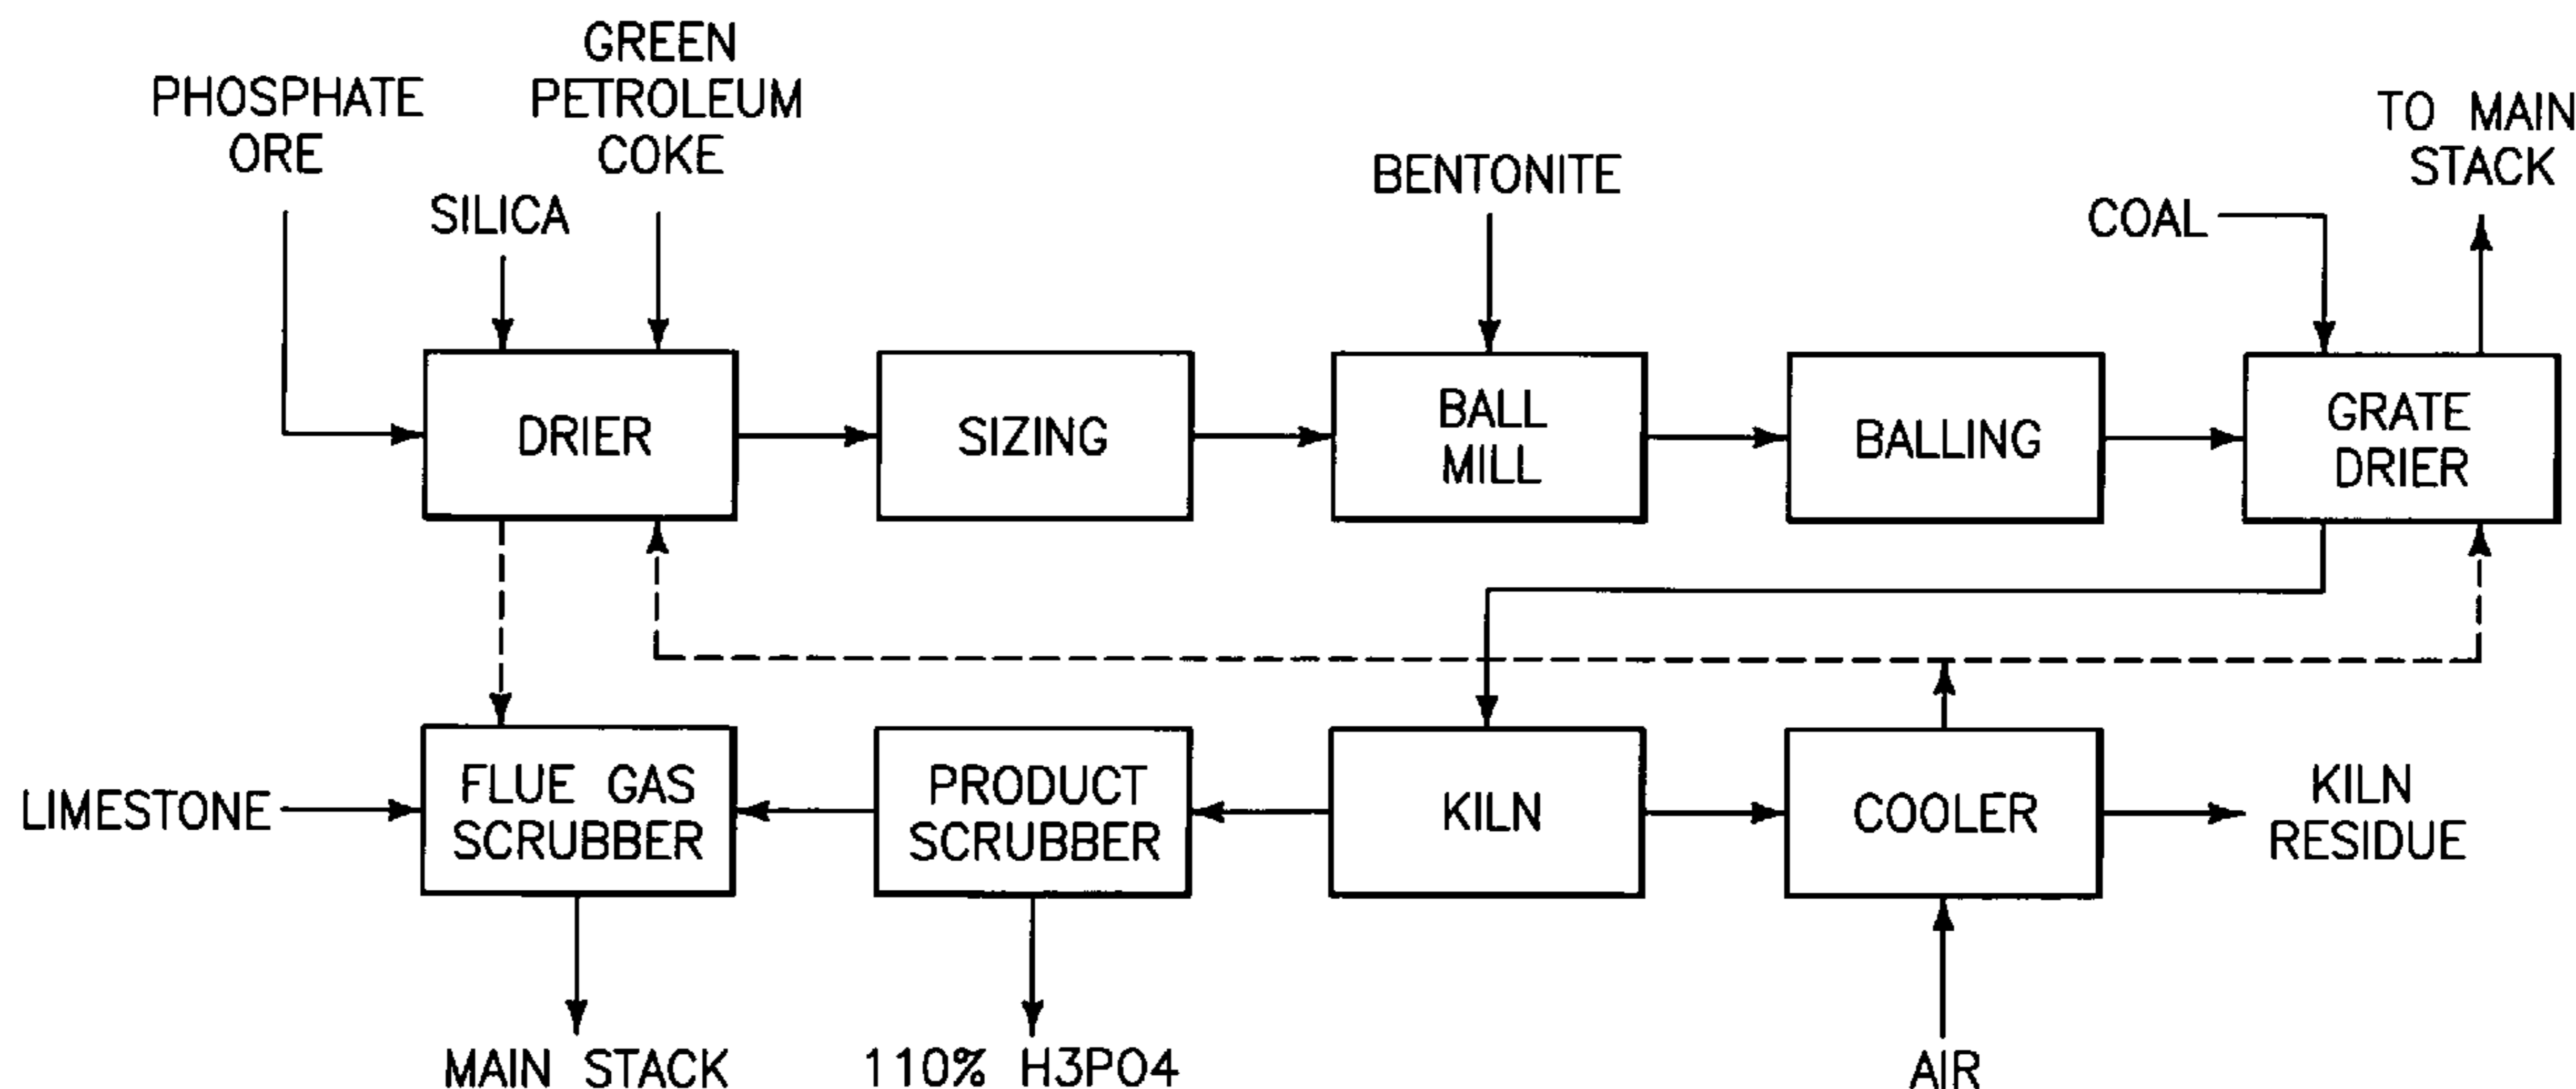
PHOSPHATE ORE

SILICA

GREEN PETROLEUM COKE

BENTONITE

COAL

TO MAIN STACK

DRIER

SIZING

BALL MILL

BALLING

GRATE DRIER

LIMESTONE

FLUE GAS SCRUBBER

PRODUCT SCRUBBER

KILN

COOLER

KILN RESIDUE

MAIN STACK

110% H3PO4

AIR